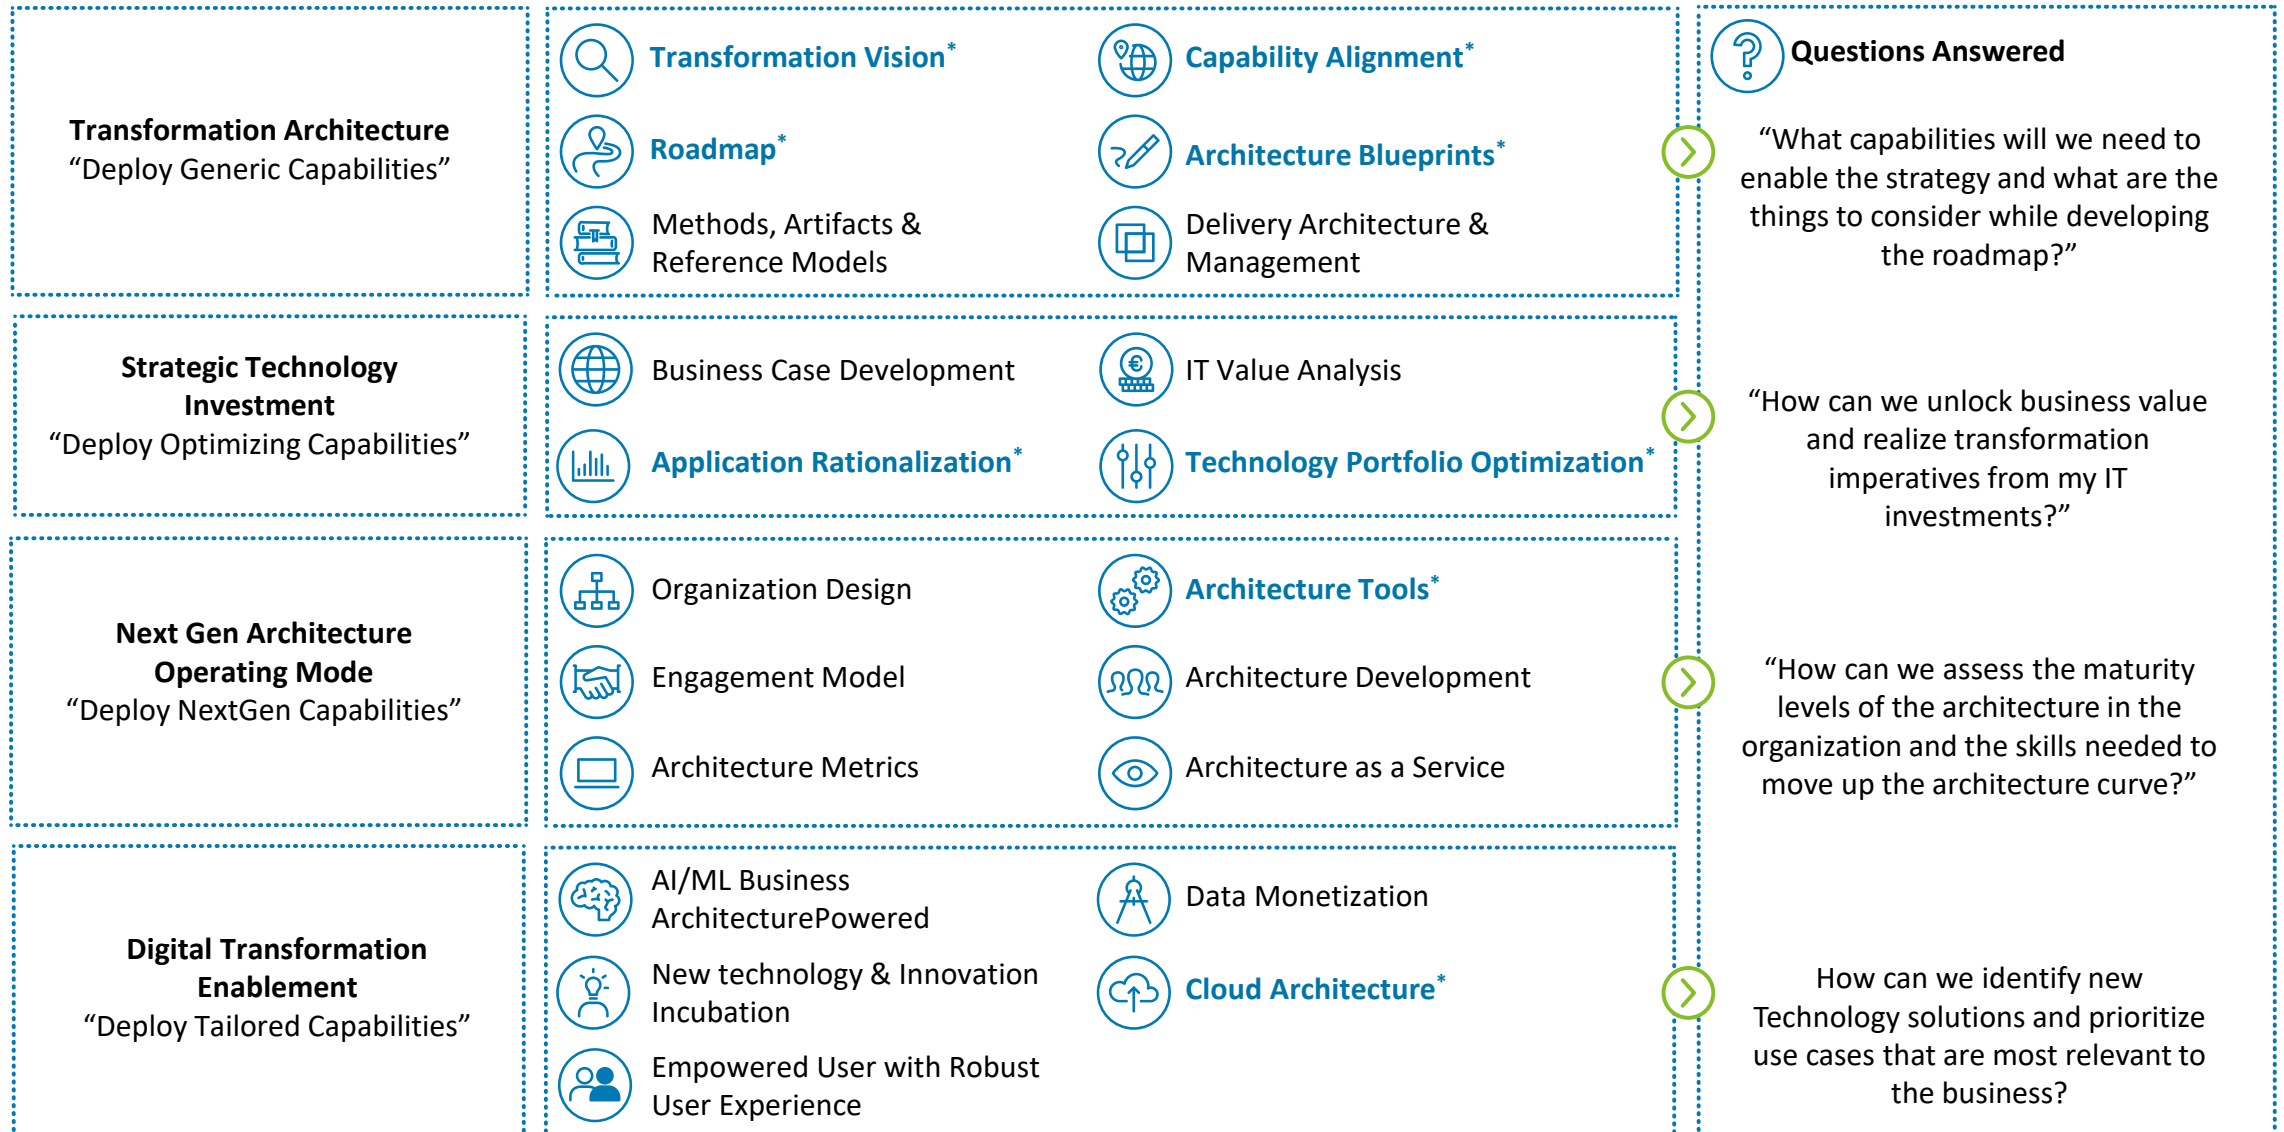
Transformation Architecture
“Deploy Generic Capabilities”

Transformation Vision*

Capability Alignment*

Roadmap*

Architecture Blueprints*

Methods, Artifacts & Reference Models

Delivery Architecture & Management

Questions Answered

“What capabilities will we need to enable the strategy and what are the things to consider while developing the roadmap?”

Strategic Technology Investment
“Deploy Optimizing Capabilities”

Business Case Development

IT Value Analysis

Application Rationalization*

Technology Portfolio Optimization*

“How can we unlock business value and realize transformation imperatives from my IT investments?”

Next Gen Architecture Operating Mode
“Deploy NextGen Capabilities”

Organization Design

Architecture Tools*

Engagement Model

Architecture Development

Architecture Metrics

Architecture as a Service

“How can we assess the maturity levels of the architecture in the organization and the skills needed to move up the architecture curve?”

Digital Transformation Enablement
“Deploy Tailored Capabilities”

AI/ML Business ArchitecturePowered

Data Monetization

New technology & Innovation Incubation

Cloud Architecture*

Empowered User with Robust User Experience

How can we identify new Technology solutions and prioritize use cases that are most relevant to the business?